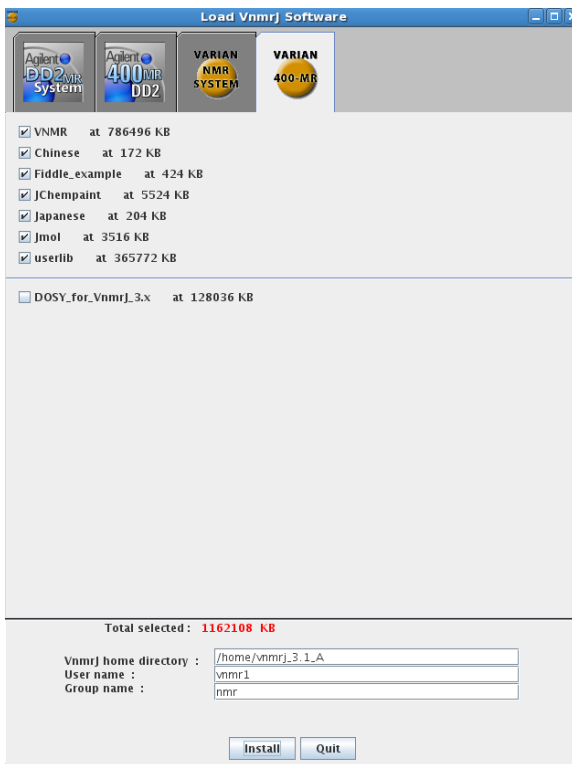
Load VnmrJ Software

Agilent DD2 MR System

Agilent 400 MR DD2

VARIAN NMR SYSTEM

VARIAN 400-MR

VNMR at 786496 KB
Chinese at 172 KB
Fiddle_example at 424 KB
JChempaint at 5524 KB
Japanese at 204 KB
Jmol at 3516 KB
userlib at 365772 KB

DOSY_for_VnmrJ_3.x at 128036 KB

Total selected : 1162108 KB

VnmrJ home directory : /home/vnmrj_3.1_A
User name : vnmr1
Group name : nmr

Install Quit